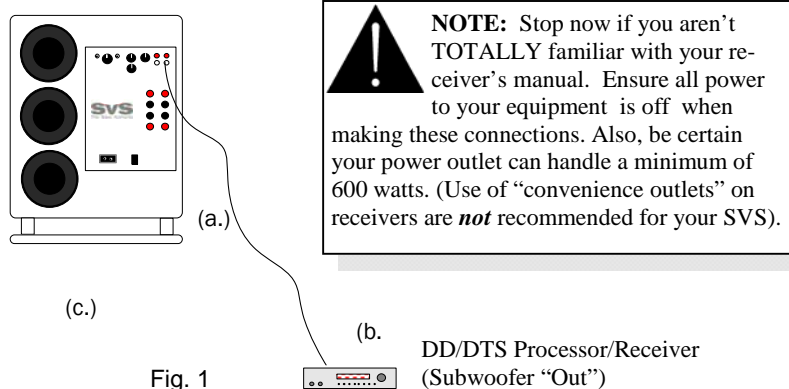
NOTE: Stop now if you aren't TOTALLY familiar with your receiver's manual. Ensure all power to your equipment is off when making these connections. Also, be certain your power outlet can handle a minimum of 600 watts. (Use of "convenience outlets" on receivers are ***not*** recommended for your SVS).

SVS

(a.)

(c.)

(b.

DD/DTS Processor/Receiver (Subwoofer "Out")

Fig. 1